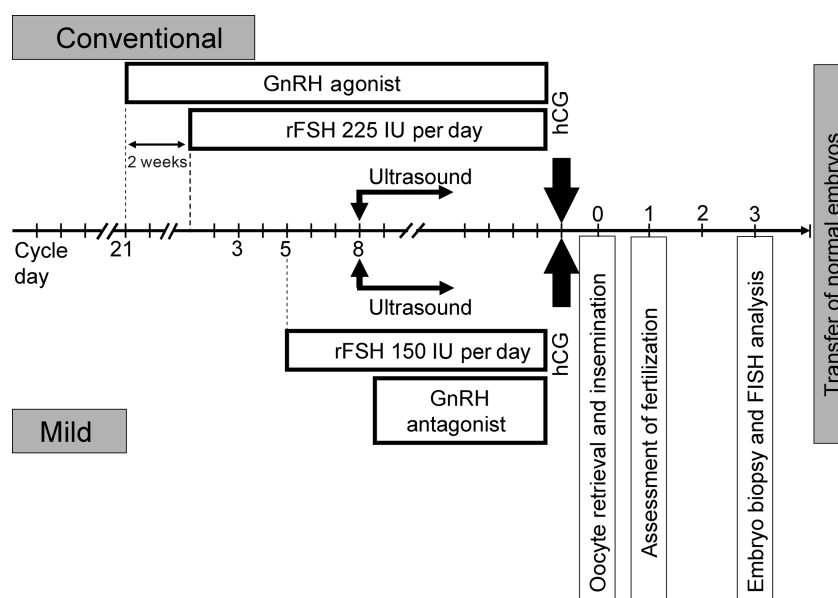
Conventional

GnRH agonist

hCG

rFSH 225 IU per day

2 weeks

Ultrasound

Cycle day

21

3

5

8

0

1

2

3

Ultrasound

rFSH 150 IU per day

hCG

GnRH antagonist

Mild

Oocyte retrieval and insemination

Assessment of fertilization

Embryo biopsy and FISH analysis

Transfer of normal embryos